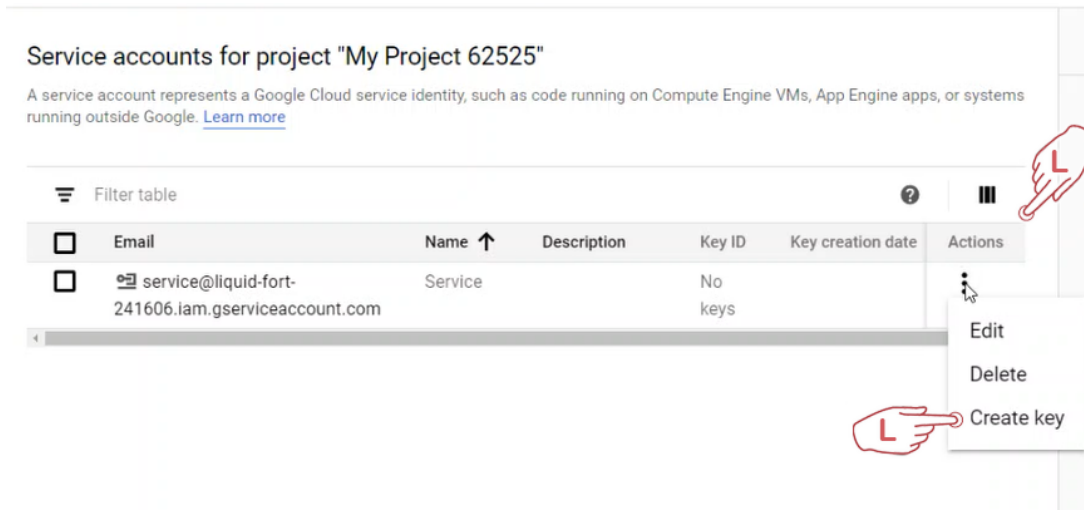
Service accounts for project "My Project 62525"

A service account represents a Google Cloud service identity, such as code running on Compute Engine VMs, App Engine apps, or systems running outside Google. Learn more

Filter table

| | Email | Name ↑ | Description | Key ID | Key creation date | Actions |
|---|---|---|---|---|---|---|
| | service@liquid-fort-241606.iam.gserviceaccount.com | Service | | No keys | | |

Edit

Delete

Create key

L

L